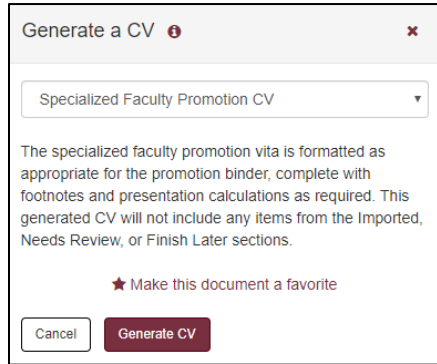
Generate a CV ℹ ×

Specialized Faculty Promotion CV ▾

The specialized faculty promotion vita is formatted as appropriate for the promotion binder, complete with footnotes and presentation calculations as required. This generated CV will not include any items from the Imported, Needs Review, or Finish Later sections.

★ Make this document a favorite

Cancel Generate CV